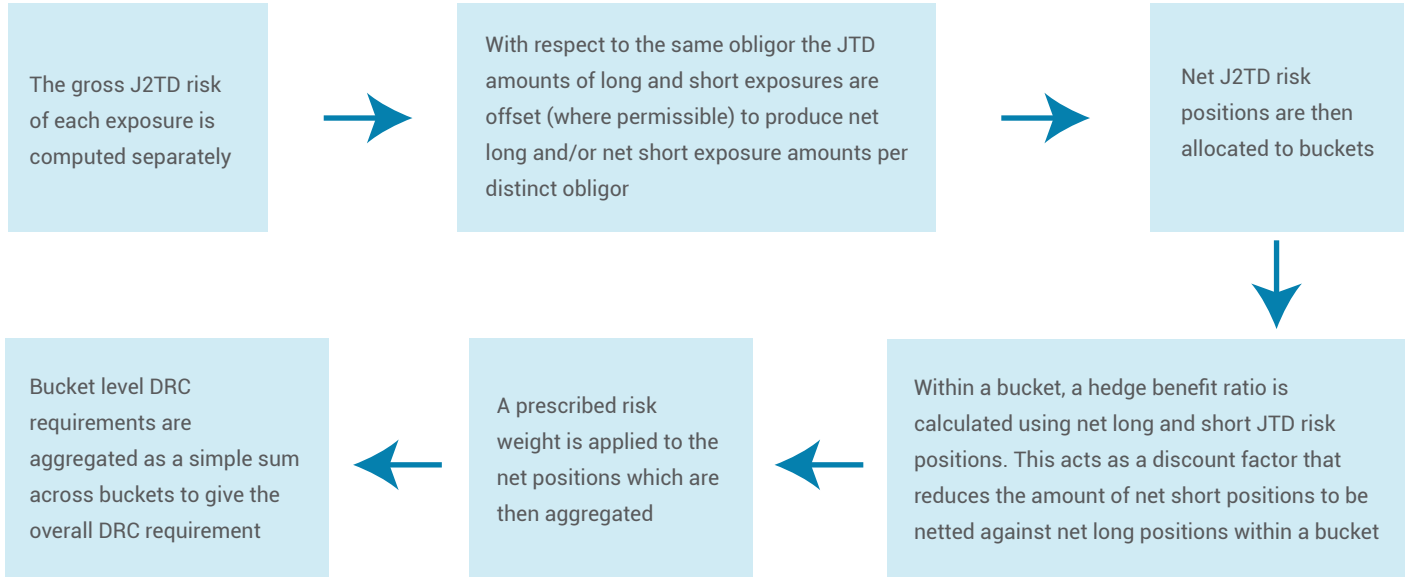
The gross J2TD risk of each exposure is computed separately

With respect to the same obligor the JTD amounts of long and short exposures are offset (where permissible) to produce net long and/or net short exposure amounts per distinct obligor

Net J2TD risk positions are then allocated to buckets

Within a bucket, a hedge benefit ratio is calculated using net long and short JTD risk positions. This acts as a discount factor that reduces the amount of net short positions to be netted against net long positions within a bucket

A prescribed risk weight is applied to the net positions which are then aggregated

Bucket level DRC requirements are aggregated as a simple sum across buckets to give the overall DRC requirement